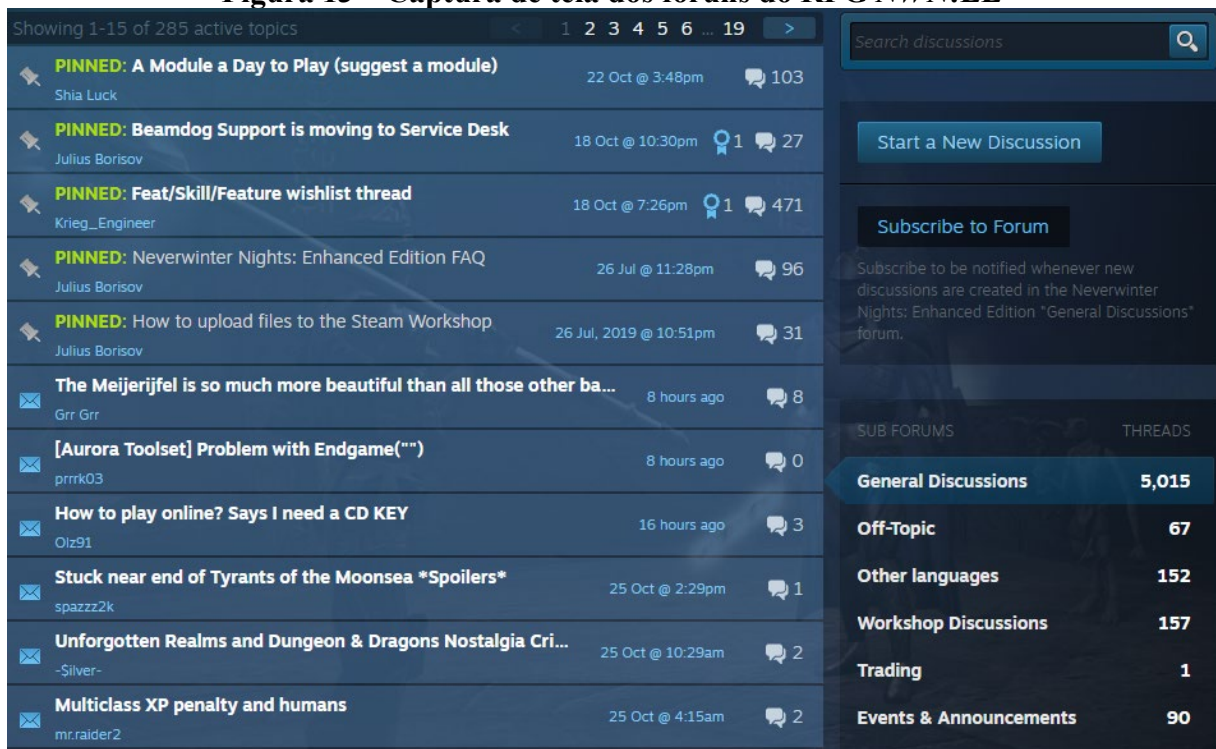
Figura 13 – Captura de tela dos fóruns do RPGNWN:EE

Showing 1-15 of 285 active topics

< 1 2 3 4 5 6 ... 19 >

PINNED: A Module a Day to Play (suggest a module)
Shia Luck
22 Oct @ 3:48pm 103

PINNED: Beamdog Support is moving to Service Desk
Julius Borisov
18 Oct @ 10:30pm 1 27

PINNED: Feat/Skill/Feature wishlist thread
Krieg_Engineer
18 Oct @ 7:26pm 1 471

PINNED: Neverwinter Nights: Enhanced Edition FAQ
Julius Borisov
26 Jul @ 11:28pm 96

PINNED: How to upload files to the Steam Workshop
Julius Borisov
26 Jul, 2019 @ 10:51pm 31

The Meijerijfel is so much more beautiful than all those other ba...
Grr Grr
8 hours ago 8

[Aurora Toolset] Problem with Endgame("")
prrrk03
8 hours ago 0

How to play online? Says I need a CD KEY
Olz91
16 hours ago 3

Stuck near end of Tyrants of the Moonsea *Spoilers*
spazzz2k
25 Oct @ 2:29pm 1

Unforgotten Realms and Dungeon & Dragons Nostalgia Cri...
-Silver-
25 Oct @ 10:29am 2

Multiclass XP penalty and humans
mr.raider2
25 Oct @ 4:15am 2

Search discussions

Start a New Discussion

Subscribe to Forum

Subscribe to be notified whenever new discussions are created in the Neverwinter Nights: Enhanced Edition "General Discussions" forum.

| SUB FORUMS | THREADS |
|---|---|
| General Discussions | 5,015 |
| Off-Topic | 67 |
| Other languages | 152 |
| Workshop Discussions | 157 |
| Trading | 1 |
| Events & Announcements | 90 |